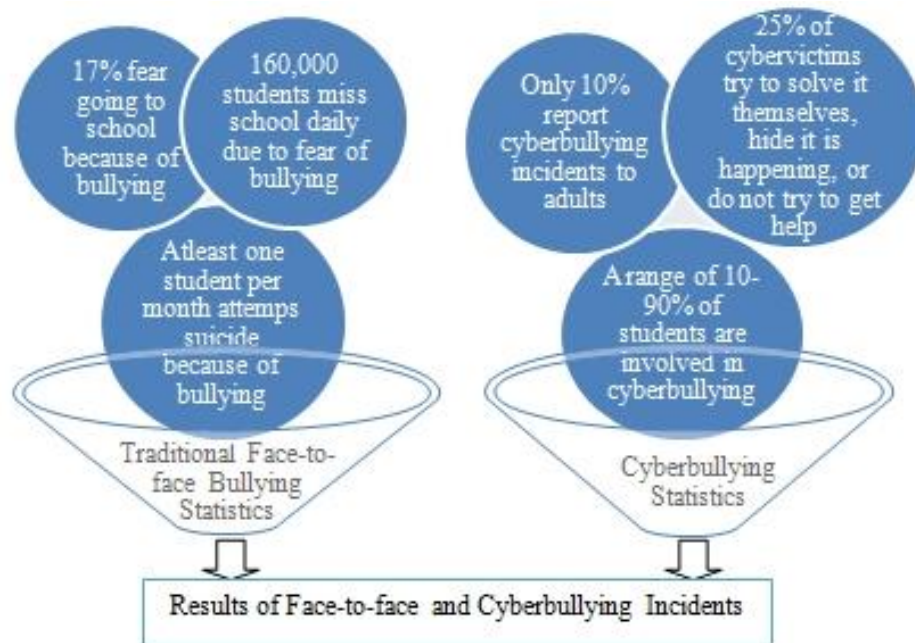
17% fear going to school because of bullying

160,000 students miss school daily due to fear of bullying

Atleast one student per month attemps suicide because of bullying

Traditional Face-to-face Bullying Statistics

Only 10% report cyberbullying incidents to adults

25% of cybervictims try to solve it themselves, hide it is happening, or do not try to get help

A range of 10-90% of students are involved in cyberbullying

Cyberbullying Statistics

Results of Face-to-face and Cyberbullying Incidents